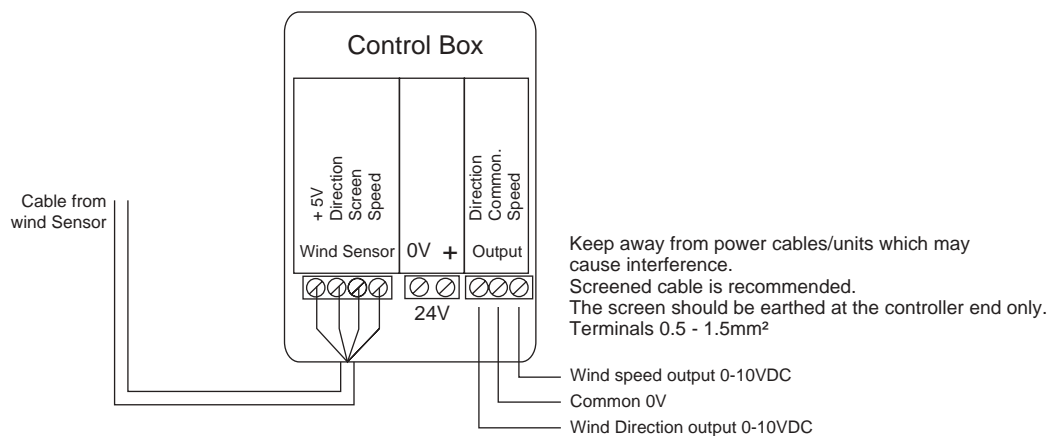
Control Box

+ 5V
Direction
Screen
Speed

Direction
Common.
Speed

Wind Sensor 0V + Output

24V

Cable from wind Sensor

Keep away from power cables/units which may cause interference.
Screened cable is recommended.
The screen should be earthed at the controller end only.
Terminals 0.5 - 1.5mm²

Wind speed output 0-10VDC
Common 0V
Wind Direction output 0-10VDC